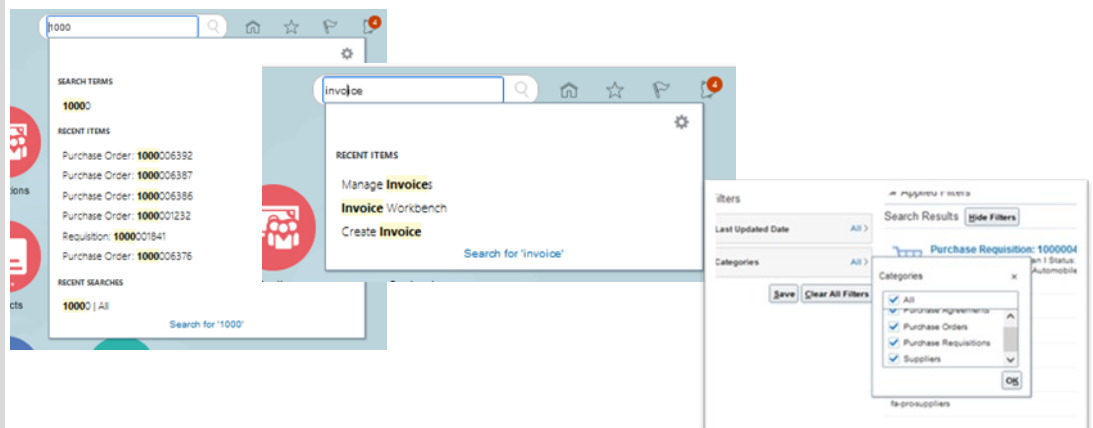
1000

4

SEARCH TERMS

10000

RECENT ITEMS

Purchase Order: 1000006392

Purchase Order: 1000006387

Purchase Order: 1000006386

Purchase Order: 1000001232

Requisition: 1000001841

Purchase Order: 1000006376

RECENT SEARCHES

10000 | All

Search for '1000'

ions

cts

invoice

4

RECENT ITEMS

Manage Invoices

Invoice Workbench

Create Invoice

Search for 'invoice'

Filters

Last Updated Date All

Categories All

Save Clear All Filters

Applied Filters

Search Results Hide Filters

Purchase Requisition: 1000004

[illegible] I Status:

Automobile

Categories ×

All

Purchase Agreements

Purchase Orders

Purchase Requisitions

Suppliers

OK

fa-prosuppliers